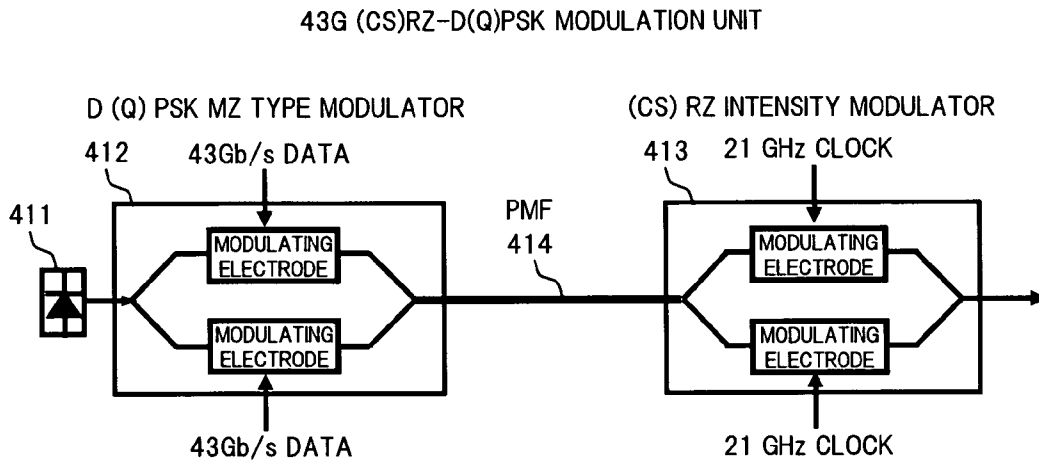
43G (CS)RZ-D(Q)PSK MODULATION UNIT

D (Q) PSK MZ TYPE MODULATOR

412

43Gb/s DATA

411

MODULATING ELECTRODE

MODULATING ELECTRODE

43Gb/s DATA

PMF
414

(CS) RZ INTENSITY MODULATOR

413

21 GHz CLOCK

MODULATING ELECTRODE

MODULATING ELECTRODE

21 GHz CLOCK